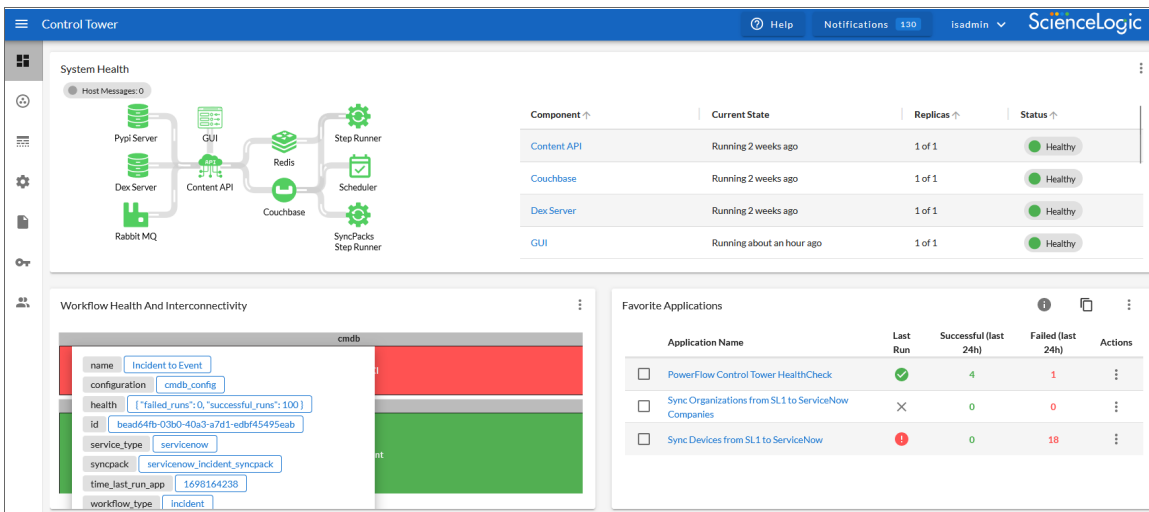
Control Tower

Help Notifications 130 isadmin ScienceLogic

System Health

Host Messages: 0

Pypl Server
Dex Server
Rabbit MQ
GUI
API
Content API
Redis
Couchbase
Step Runner
Scheduler
SyncPacks Step Runner

| Component | Current State | Replicas | Status |
|---|---|---|---|
| Content API | Running 2 weeks ago | 1 of 1 | Healthy |
| Couchbase | Running 2 weeks ago | 1 of 1 | Healthy |
| Dex Server | Running 2 weeks ago | 1 of 1 | Healthy |
| GUI | Running about an hour ago | 1 of 1 | Healthy |

Workflow Health And Interconnectivity

cmdb

name Incident to Event
configuration cmdb_config
health { "failed_runs": 0, "successful_runs": 100 }
id bead64fb-03b0-40a3-a7d1-edbf45495eab
service_type servicenow
syncpack servicenow_incident_syncpack
time_last_run_app 1698164238
workflow_type incident

Favorite Applications

| | Application Name | Last Run | Successful (last 24h) | Failed (last 24h) | Actions |
|---|---|---|---|---|---|
| | PowerFlow Control Tower HealthCheck | | 4 | 1 | |
| | Sync Organizations from SL1 to ServiceNow Companies | | 0 | 0 | |
| | Sync Devices from SL1 to ServiceNow | | 0 | 18 | |